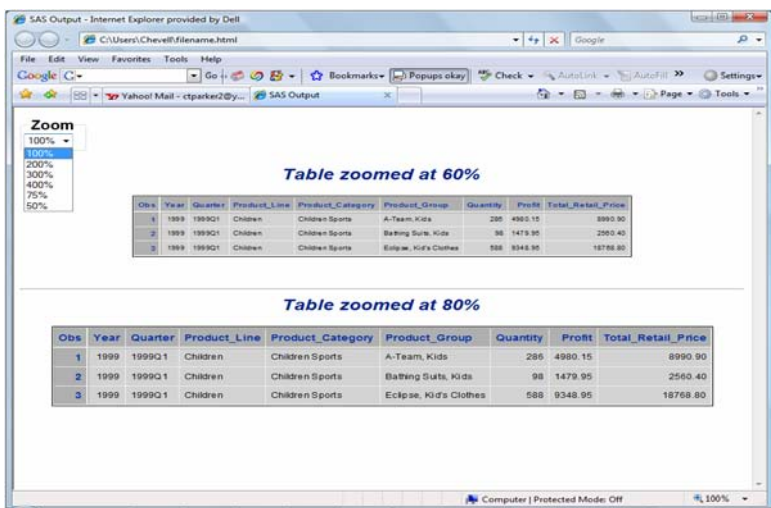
SAS Output - Internet Explorer provided by Dell

C:\Users\Chevell\filename.html

Google

File Edit View Favorites Tools Help

Google G- Go Bookmarks Popups okay Check AutoLink AutoFill Settings

Yahoo! Mail - ctparker2@y... SAS Output

Page Tools

Zoom

100%

100%
200%
300%
400%
75%
50%

Table zoomed at 60%

| Obs | Year | Quarter | Product_Line | Product_Category | Product_Group | Quantity | Profit | Total_Retail_Price |
|---|---|---|---|---|---|---|---|---|
| 1 | 1999 | 1999Q1 | Children | Children Sports | A-Team, Kids | 286 | 4980.15 | 8990.90 |
| 2 | 1999 | 1999Q1 | Children | Children Sports | Bathing Suits, Kids | 98 | 1479.95 | 2560.40 |
| 3 | 1999 | 1999Q1 | Children | Children Sports | Eclipse, Kid's Clothes | 588 | 9348.95 | 18768.80 |

Table zoomed at 80%

| Obs | Year | Quarter | Product_Line | Product_Category | Product_Group | Quantity | Profit | Total_Retail_Price |
|---|---|---|---|---|---|---|---|---|
| 1 | 1999 | 1999Q1 | Children | Children Sports | A-Team, Kids | 286 | 4980.15 | 8990.90 |
| 2 | 1999 | 1999Q1 | Children | Children Sports | Bathing Suits, Kids | 98 | 1479.95 | 2560.40 |
| 3 | 1999 | 1999Q1 | Children | Children Sports | Eclipse, Kid's Clothes | 588 | 9348.95 | 18768.80 |

Computer | Protected Mode: Off

100%